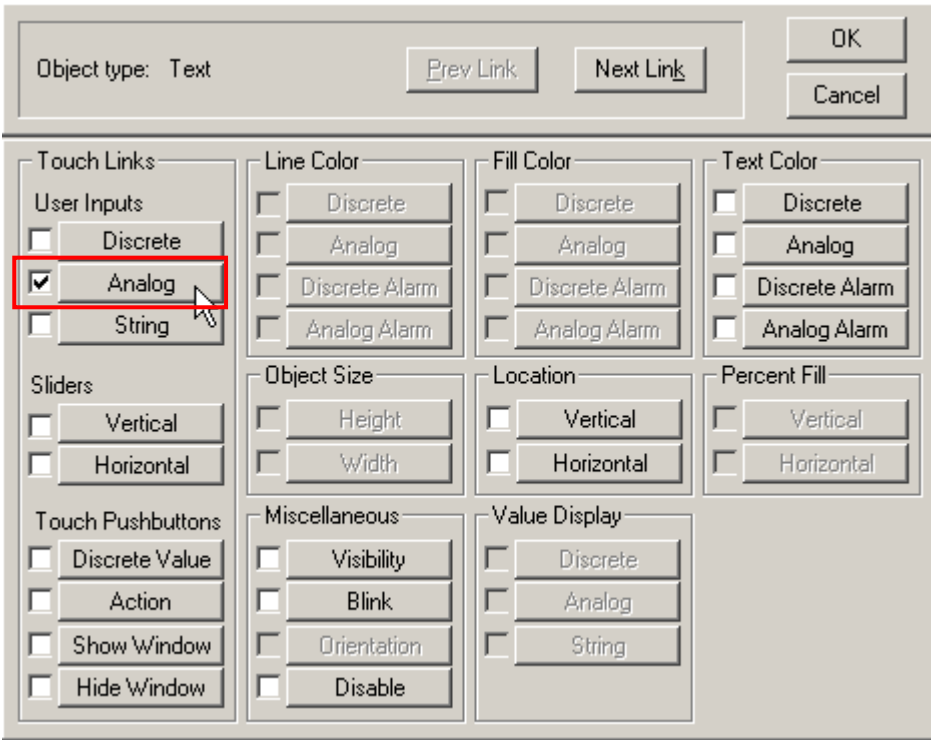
Object type: Text

Prev Link

Next Link

OK

Cancel

Touch Links

User Inputs

Discrete

Analog

String

Sliders

Vertical

Horizontal

Touch Pushbuttons

Discrete Value

Action

Show Window

Hide Window

Line Color

Discrete

Analog

Discrete Alarm

Analog Alarm

Object Size

Height

Width

Miscellaneous

Visibility

Blink

Orientation

Disable

Fill Color

Discrete

Analog

Discrete Alarm

Analog Alarm

Location

Vertical

Horizontal

Value Display

Discrete

Analog

String

Text Color

Discrete

Analog

Discrete Alarm

Analog Alarm

Percent Fill

Vertical

Horizontal